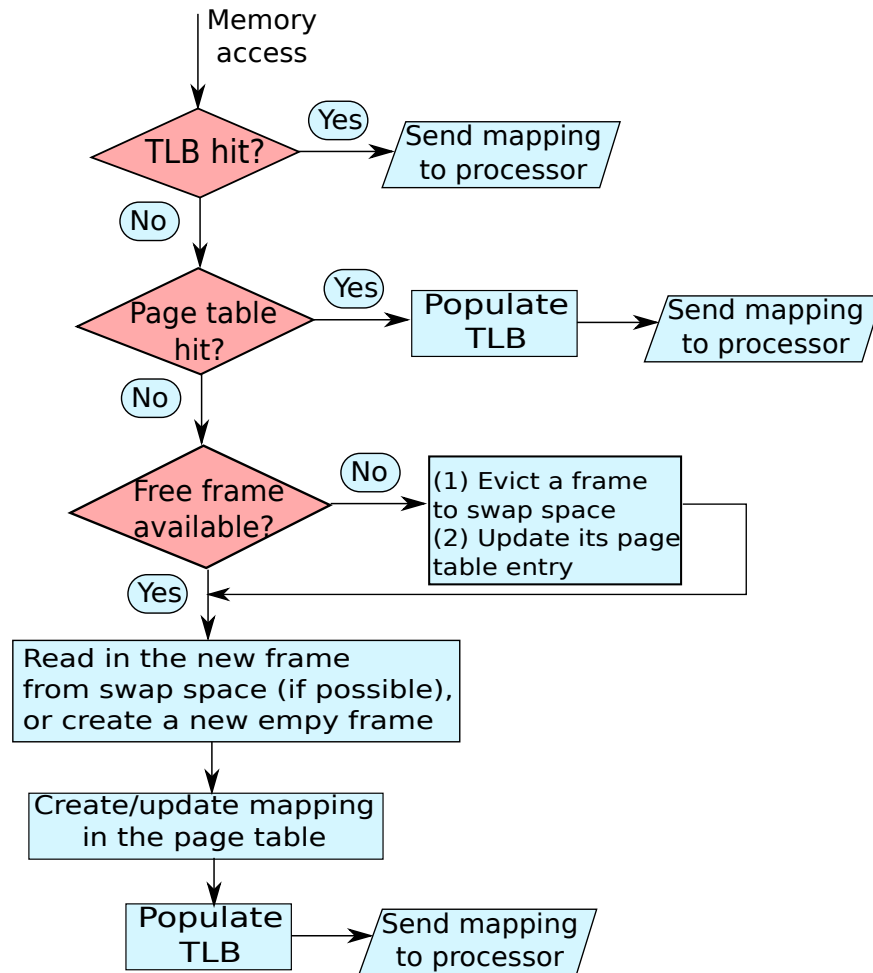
Memory access

TLB hit?

Yes

Send mapping to processor

No

Page table hit?

Yes

Populate TLB

Send mapping to processor

No

Free frame available?

No

(1) Evict a frame to swap space
(2) Update its page table entry

Yes

Read in the new frame from swap space (if possible), or create a new empy frame

Create/update mapping in the page table

Populate TLB

Send mapping to processor